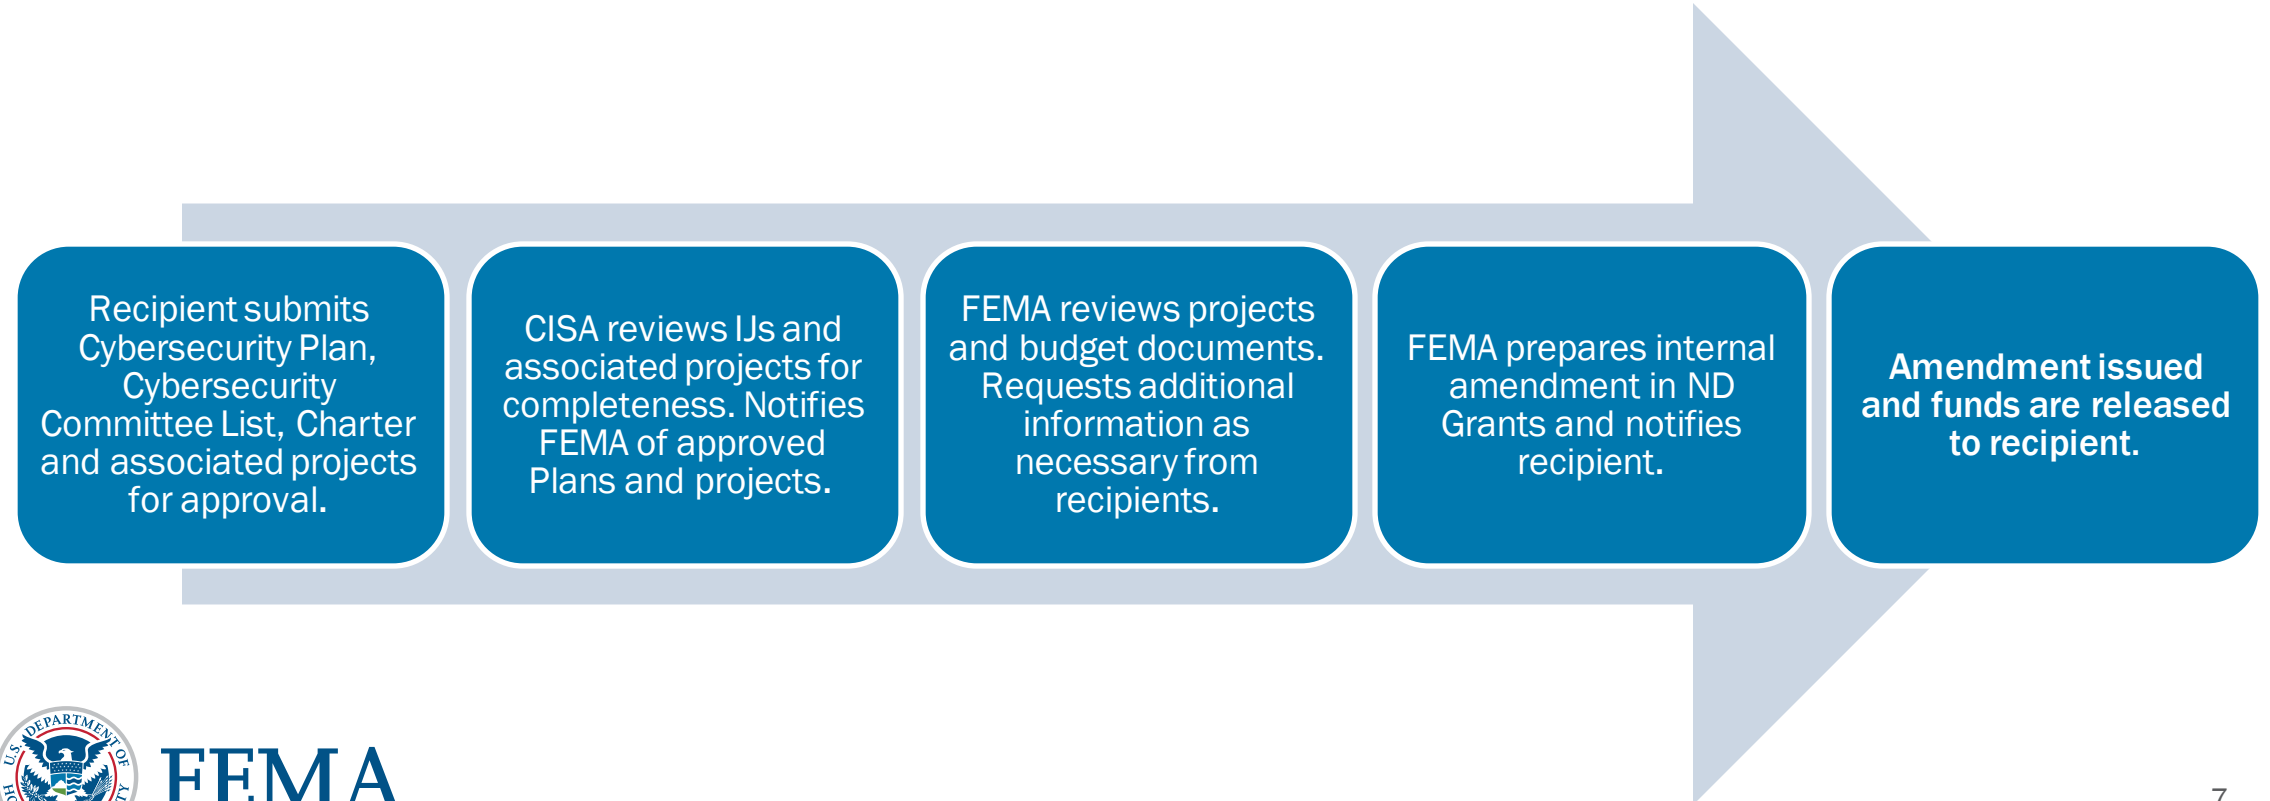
Recipient submits Cybersecurity Plan, Cybersecurity Committee List, Charter and associated projects for approval.

CISA reviews IJs and associated projects for completeness. Notifies FEMA of approved Plans and projects.

FEMA reviews projects and budget documents. Requests additional information as necessary from recipients.

FEMA prepares internal amendment in ND Grants and notifies recipient.

**Amendment issued and funds are released to recipient.**

U.S. DEPARTMENT OF HOMELAND SECURITY

FEMA

7